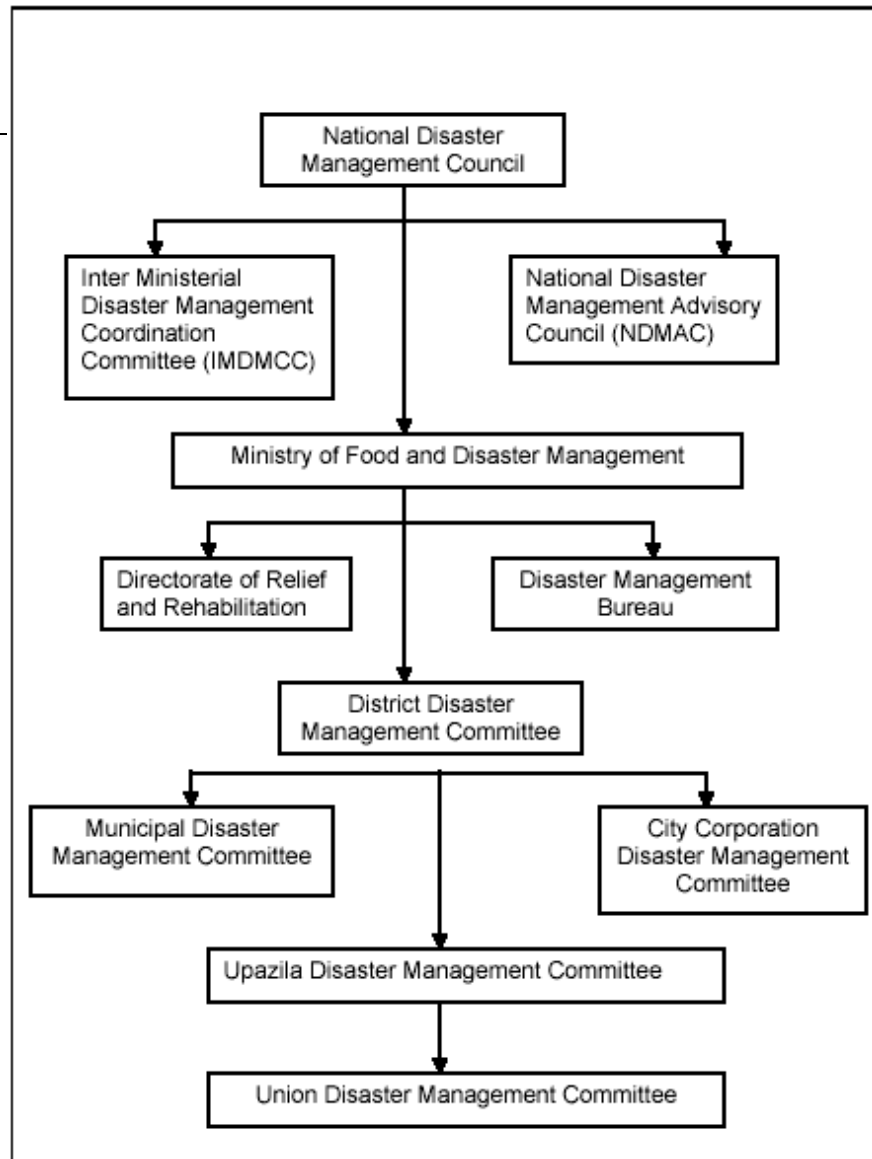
National Disaster Management Council

Inter Ministerial Disaster Management Coordination Committee (IMDMCC)

National Disaster Management Advisory Council (NDMAC)

Ministry of Food and Disaster Management

Directorate of Relief and Rehabilitation

Disaster Management Bureau

District Disaster Management Committee

Municipal Disaster Management Committee

City Corporation Disaster Management Committee

Upazila Disaster Management Committee

Union Disaster Management Committee